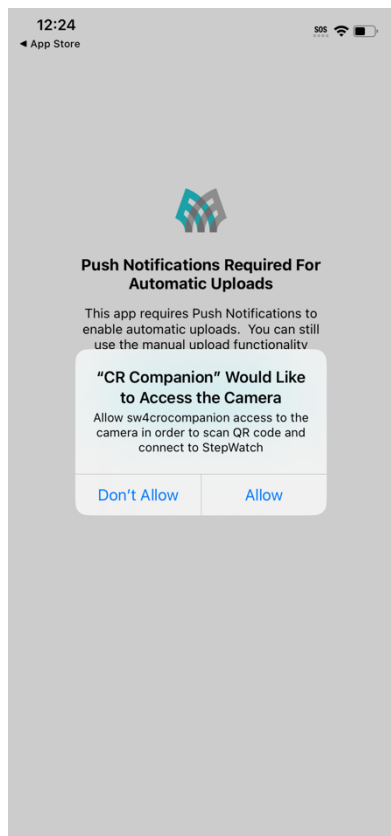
12:24
◀ App Store
SOS

Push Notifications Required For Automatic Uploads

This app requires Push Notifications to enable automatic uploads. You can still use the manual upload functionality

"CR Companion" Would Like to Access the Camera

Allow sw4crocompanion access to the camera in order to scan QR code and connect to StepWatch

Don't Allow
Allow